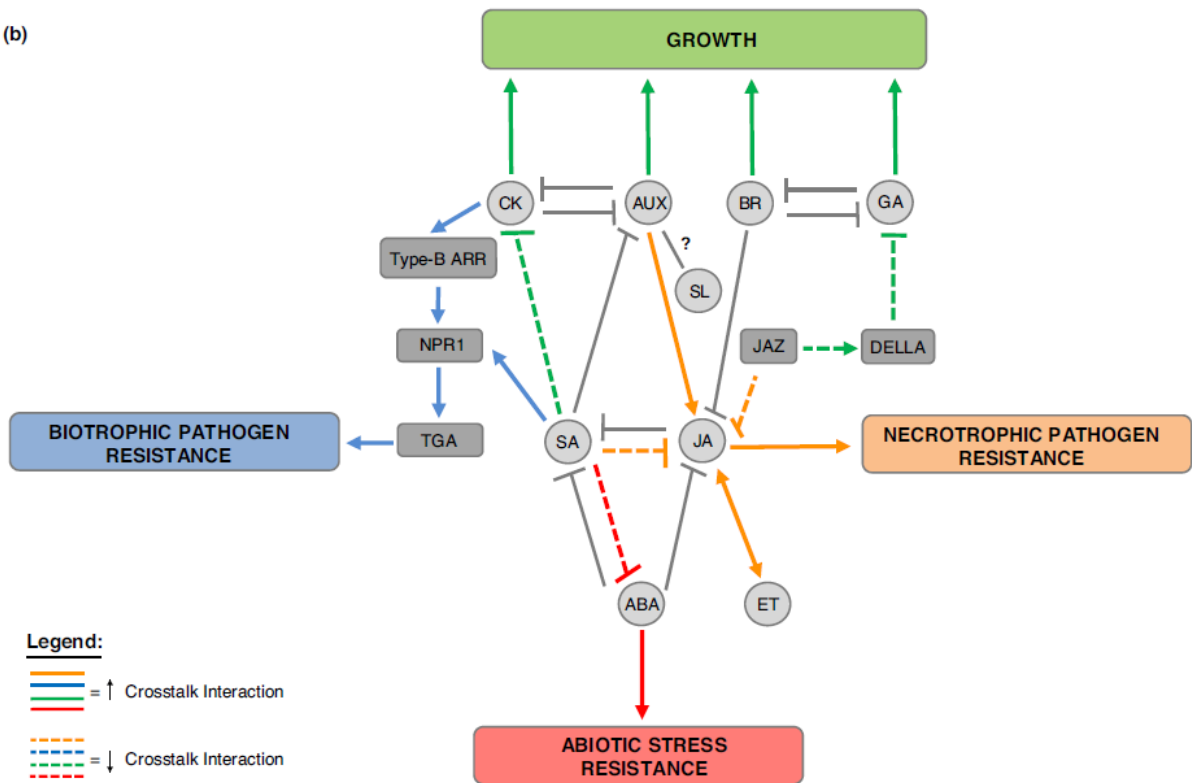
(b)

GROWTH

CK

AUX

BR

GA

?

Type-B ARR

SL

NPR1

JAZ

DELLA

BIOTROPHIC PATHOGEN RESISTANCE

TGA

SA

JA

NECROTROPHIC PATHOGEN RESISTANCE

ABA

ET

Legend:

= ↑ Crosstalk Interaction

= ↓ Crosstalk Interaction

ABIOTIC STRESS RESISTANCE